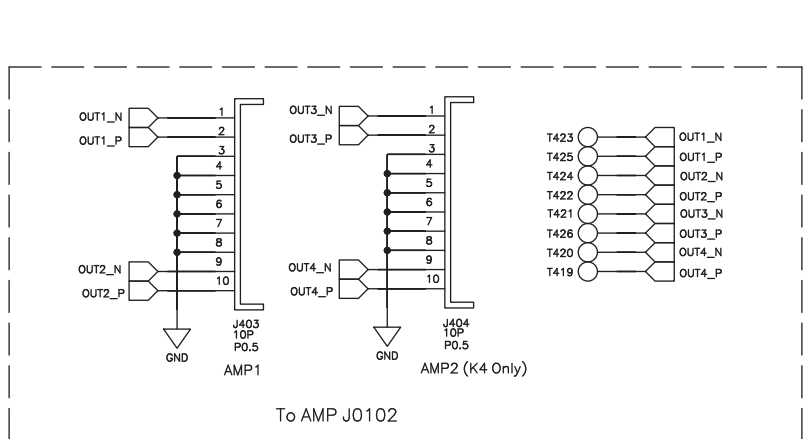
OUT1_N
OUT1_P
1
2
3
4
5
6
7
8
9
10
OUT2_N
OUT2_P
GND
J403
10P
P0.5
AMP1

OUT3_N
OUT3_P
1
2
3
4
5
6
7
8
9
10
OUT4_N
OUT4_P
GND
J404
10P
P0.5
AMP2 (K4 Only)

T423 OUT1_N
T425 OUT1_P
T424 OUT2_N
T422 OUT2_P
T421 OUT3_N
T426 OUT3_P
T420 OUT4_N
T419 OUT4_P

To AMP J0102